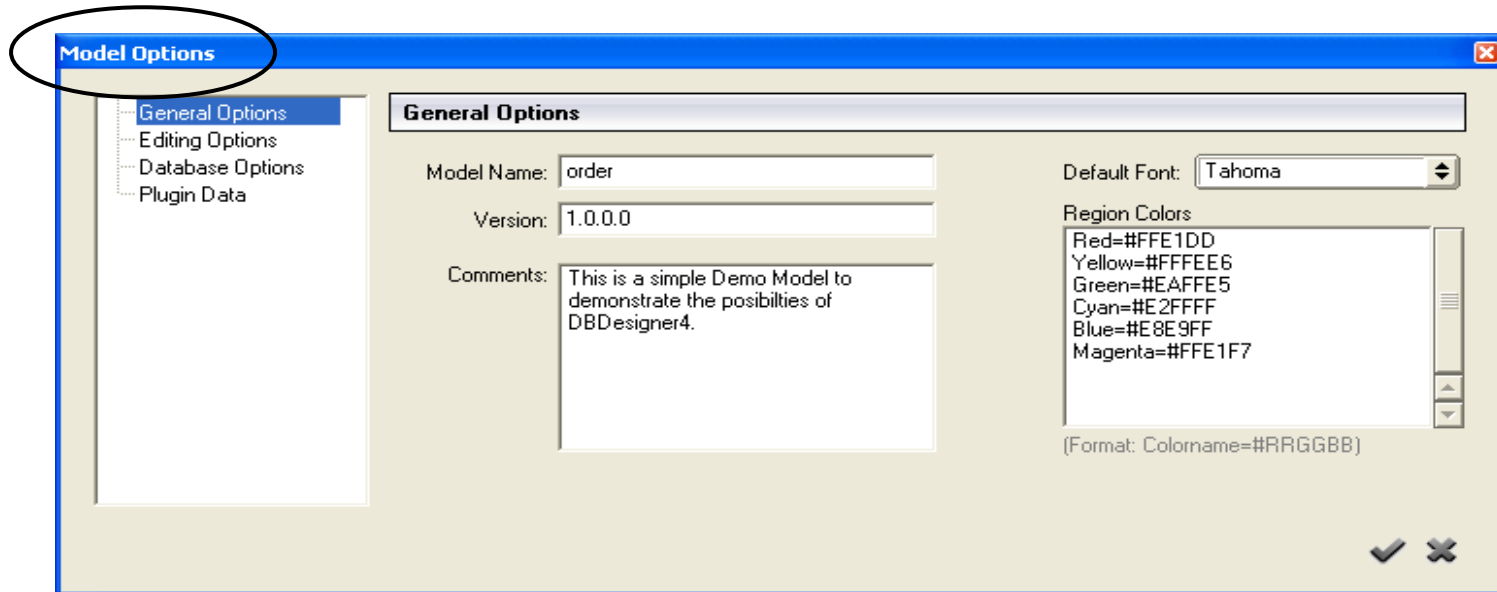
Model Options

General Options
Editing Options
Database Options
Plugin Data

General Options

Model Name: order

Version: 1.0.0.0

Comments: This is a simple Demo Model to demonstrate the posibilties of DBDesigner4.

Default Font: Tahoma

Region Colors
Red=#FFE1DD
Yellow=#FFFEE6
Green=#EAFFE5
Cyan=#E2FFFF
Blue=#E8E9FF
Magenta=#FFE1F7

(Format: Colorname=#RRGGBB)